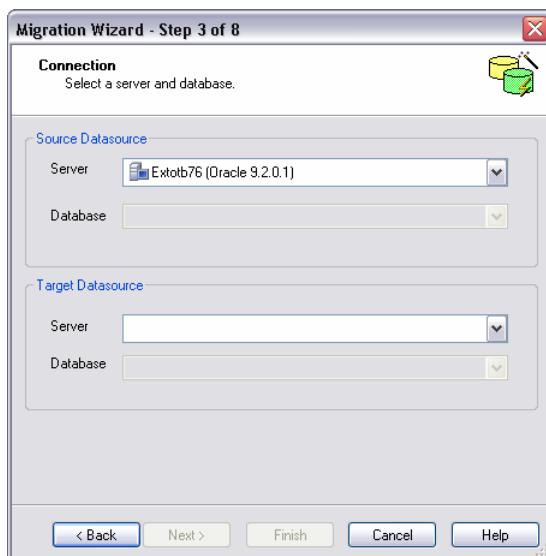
Migration Wizard - Step 3 of 8

Connection
Select a server and database.

Source Datasource

Server
Extotb76 (Oracle 9.2.0.1)

Database

Target Datasource

Server

Database

< Back
Next >
Finish
Cancel
Help